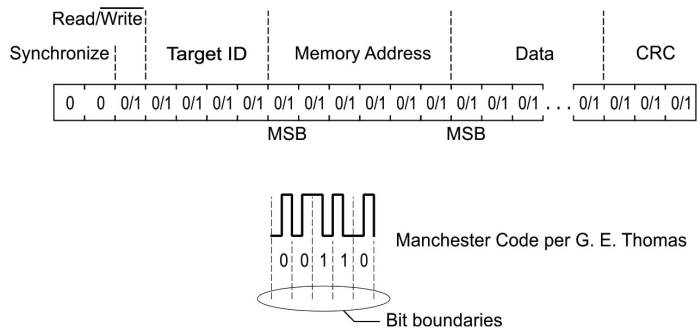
Read/$\overline{\text{Write}}$

Synchronize Target ID Memory Address Data CRC

| 0 | 0 | 0/1 | 0/1 | 0/1 | 0/1 | 0/1 | 0/1 | 0/1 | 0/1 | 0/1 | 0/1 | 0/1 | 0/1 | 0/1 | 0/1 | . . . | 0/1 | 0/1 | 0/1 | 0/1 |
|---|---|---|---|---|---|---|---|---|---|---|---|---|---|---|---|---|---|---|---|---|

MSB MSB

0 0 1 1 0

Manchester Code per G. E. Thomas

Bit boundaries